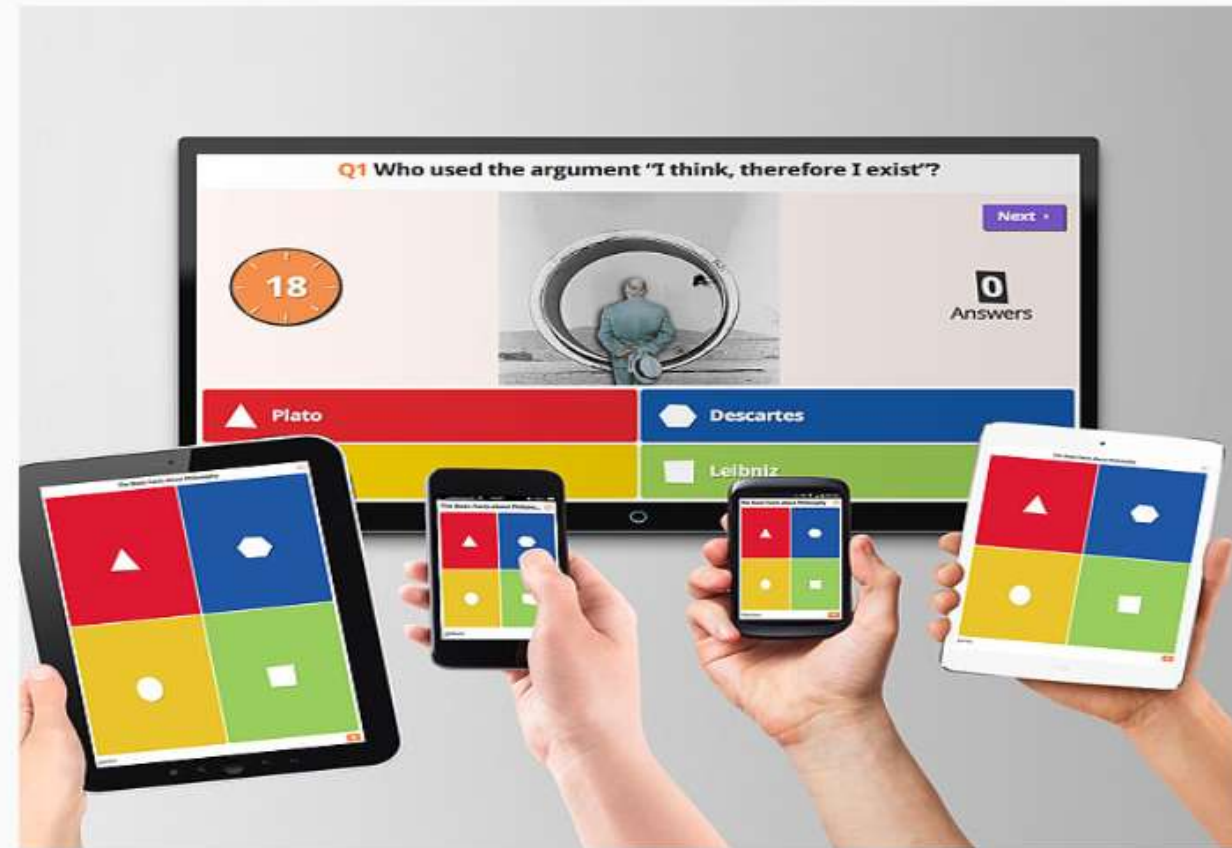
Q1 Who used the argument 'I think, therefore I exist'?

Next ›

18

0
Answers

Plato

Descartes

Leibniz

The Basic Facts about Philosophy

The Basic Facts about Philoso...

The Basic Facts about Philosophy

The Basic Facts about Philosophy